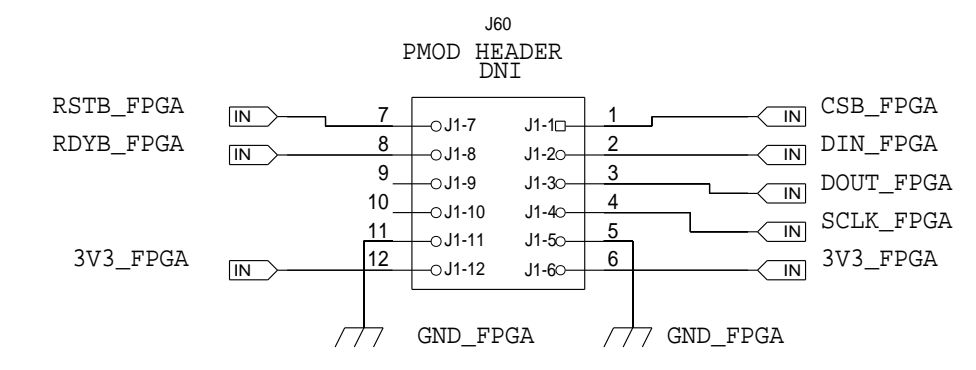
J60
PMOD HEADER
DNI

RSTB_FPGA
IN
7
J1-7
J1-1
1
IN
CSB_FPGA

RDYB_FPGA
IN
8
J1-8
J1-2
2
IN
DIN_FPGA

9
J1-9
J1-3
3
IN
DOUT_FPGA

10
J1-10
J1-4
4
IN
SCLK_FPGA

11
J1-11
J1-5
5

3V3_FPGA
IN
12
J1-12
J1-6
6
IN
3V3_FPGA

GND_FPGA
GND_FPGA